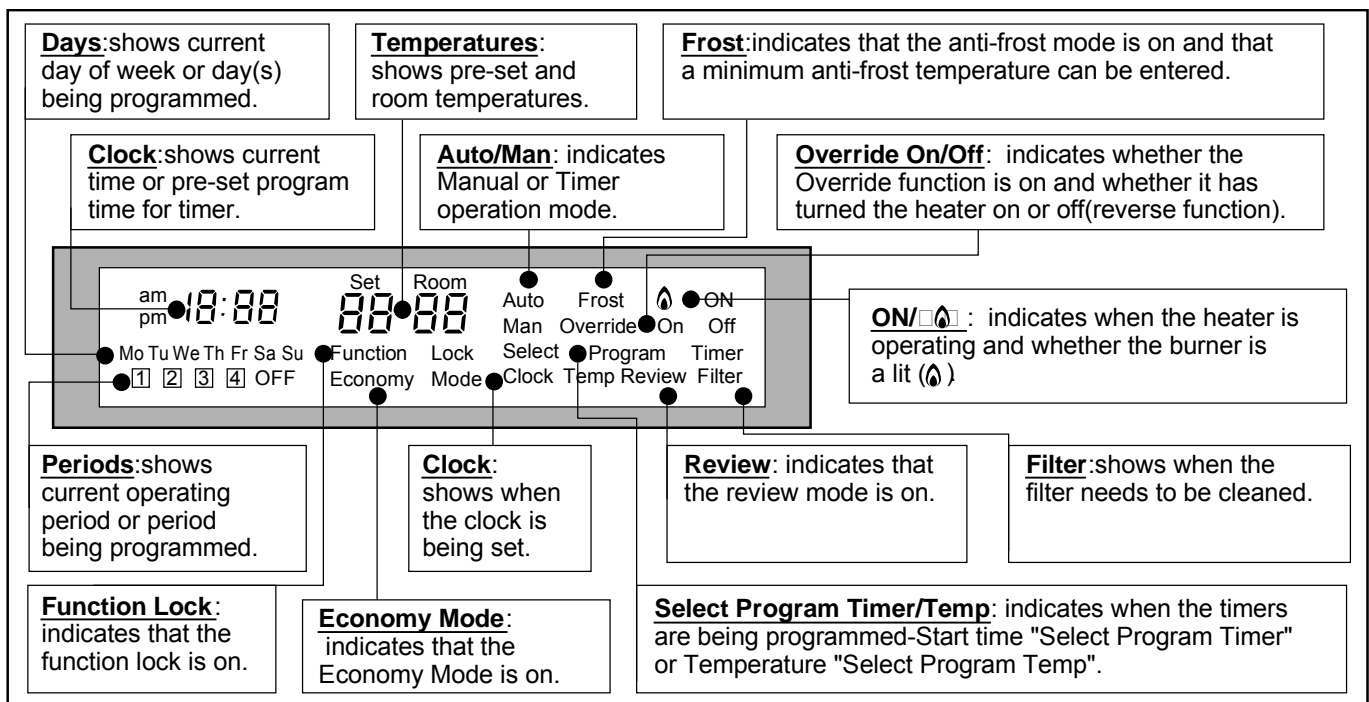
**Days**:shows current day of week or day(s) being programmed.

**Temperatures**: shows pre-set and room temperatures.

**Frost**:indicates that the anti-frost mode is on and that a minimum anti-frost temperature can be entered.

**Clock**:shows current time or pre-set program time for timer.

**Auto/Man**: indicates Manual or Timer operation mode.

**Override On/Off**: indicates whether the Override function is on and whether it has turned the heater on or off(reverse function).

am pm 18:88 Set 88 Room 88 Auto Man Frost Override On ON Off

Mo Tu We Th Fr Sa Su Function Lock Select Program Timer

1 2 3 4 OFF Economy Mode Clock Temp Review Filter

**ON/**: indicates when the heater is operating and whether the burner is a lit ( )

**Periods**:shows current operating period or period being programmed.

**Clock**: shows when the clock is being set.

**Review**: indicates that the review mode is on.

**Filter**:shows when the filter needs to be cleaned.

**Function Lock**: indicates that the function lock is on.

**Economy Mode**: indicates that the Economy Mode is on.

**Select Program Timer/Temp**: indicates when the timers are being programmed-Start time "Select Program Timer" or Temperature "Select Program Temp".